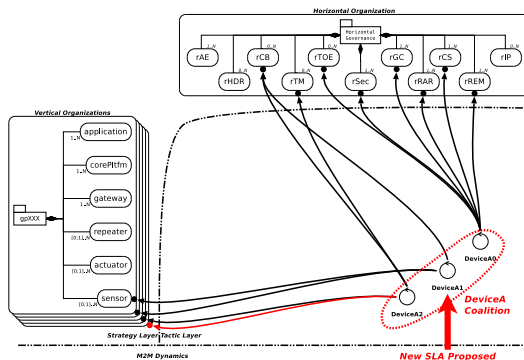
Horizontal Organization

Horizontal Governance

rAE
rHDR
rCB
rTM
rTOE
rSec
rGC
rRAR
rCS
rREM
rIP

1..N
0..N
0..N
0..N
0..N
1..N
1..N
1..N
0..N

Vertical Organizations

gpXXX

application
corePltfm
gateway
repeater
actuator
sensor

1..N
1..N
1..N
[0:1]..N
[0:1]..N
[0:1]..N

DeviceA0
DeviceA1
DeviceA2

DeviceA Coalition

Strategy Layer
Tactic Layer

M2M Dynamics

New SLA Proposed